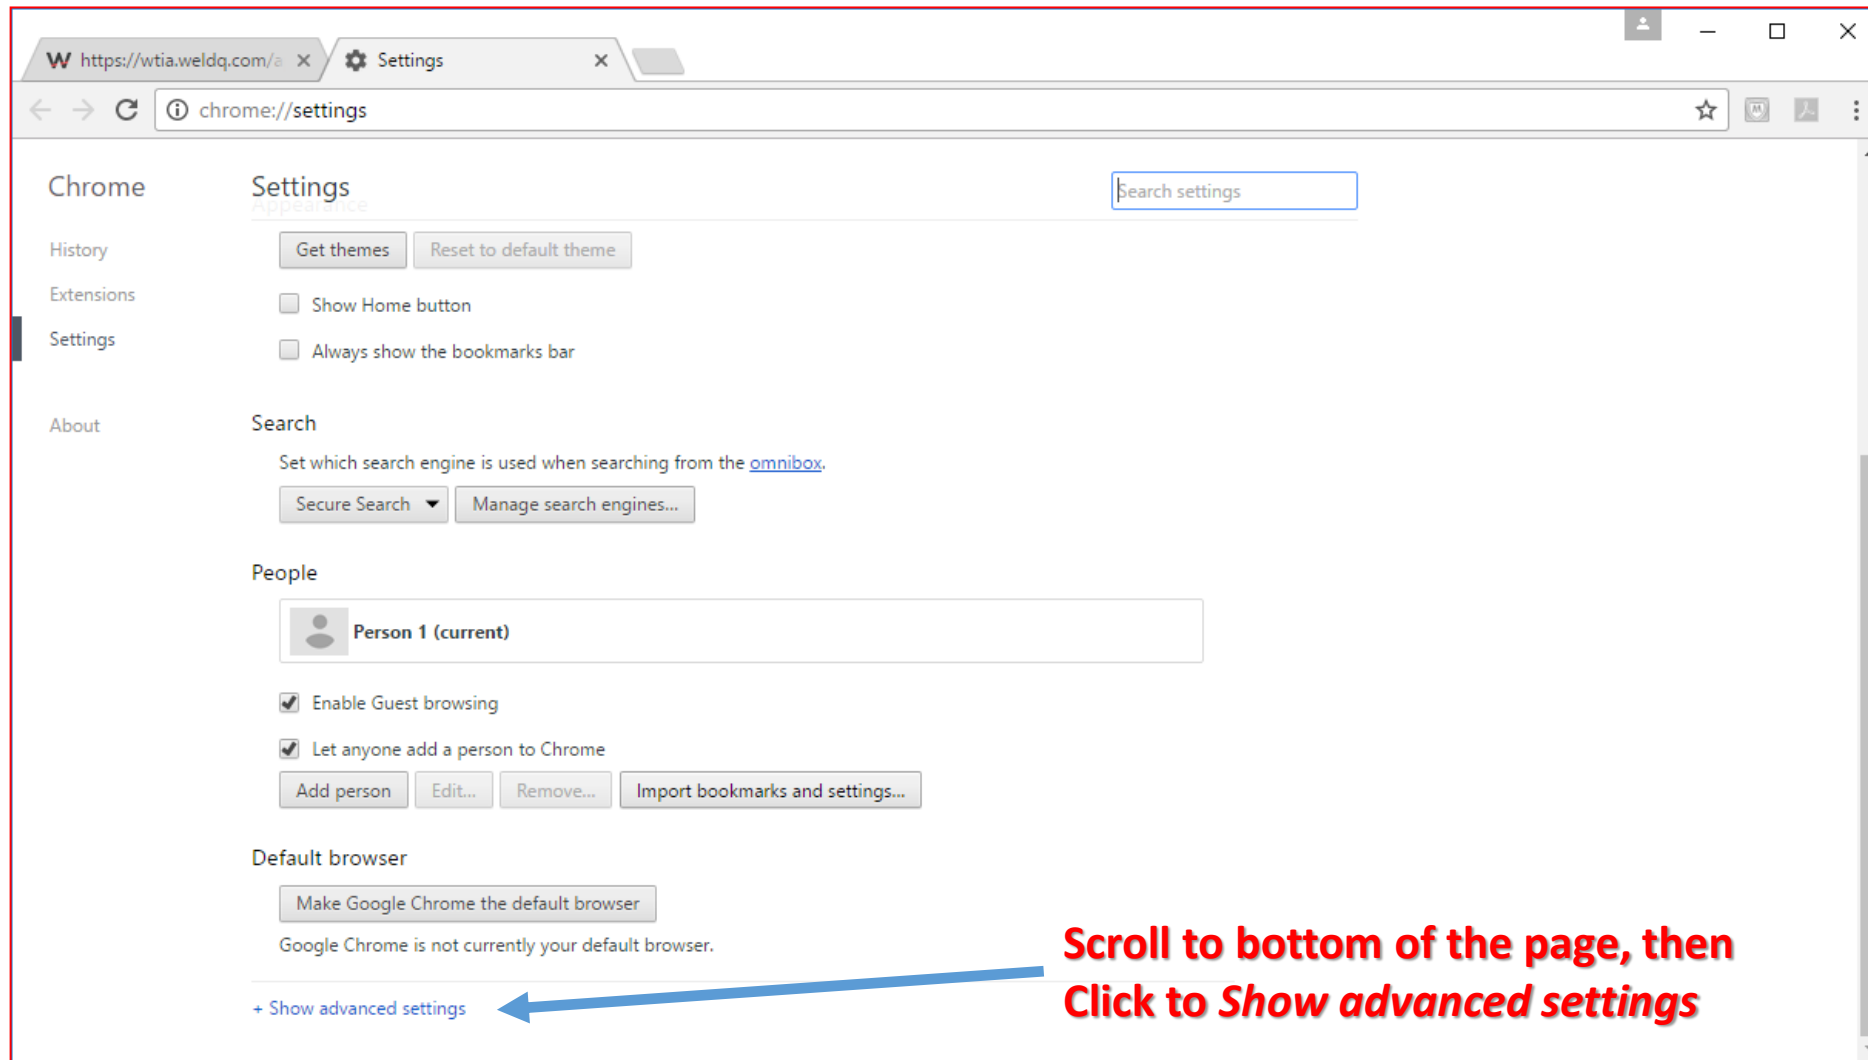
W https://wtia.weldq.com/a ×
Settings ×

chrome://settings

Chrome

History

Extensions

Settings

About

Settings

Search settings

Appearance

Get themes
Reset to default theme

Show Home button

Always show the bookmarks bar

Search

Set which search engine is used when searching from the omnibox.

Secure Search
Manage search engines...

People

Person 1 (current)

Enable Guest browsing

Let anyone add a person to Chrome

Add person
Edit...
Remove...
Import bookmarks and settings...

Default browser

Make Google Chrome the default browser

Google Chrome is not currently your default browser.

+ Show advanced settings

Scroll to bottom of the page, then Click to Show advanced settings